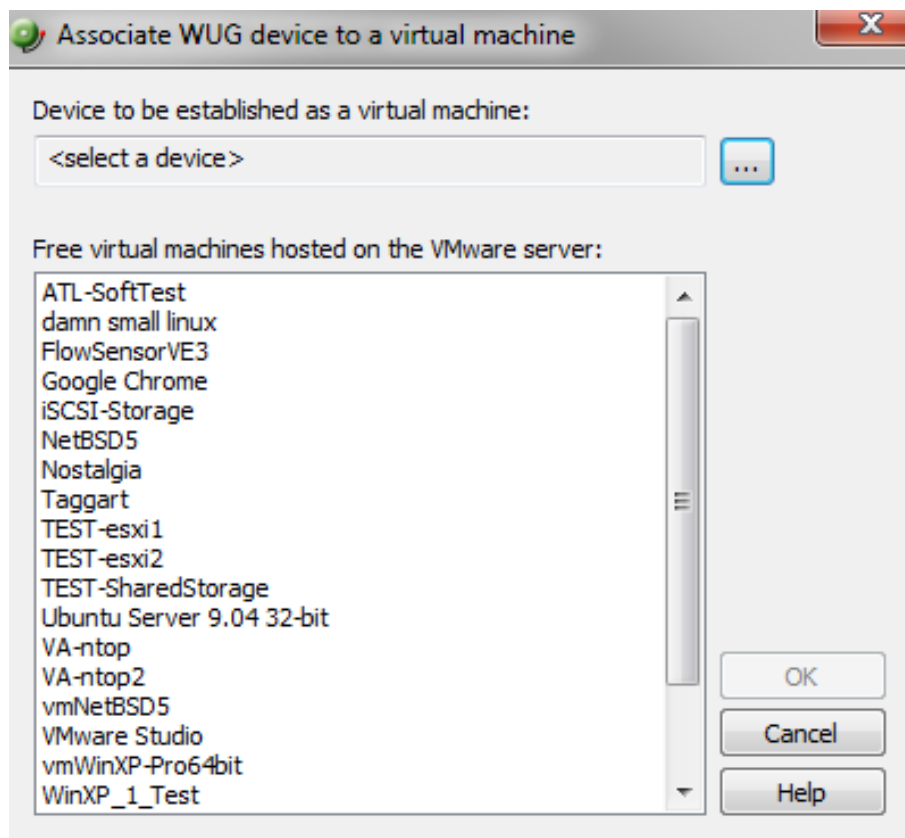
Associate WUG device to a virtual machine

Device to be established as a virtual machine:

<select a device>

...

Free virtual machines hosted on the VMware server:

ATL-SoftTest
damn small linux
FlowSensorVE3
Google Chrome
iSCSI-Storage
NetBSD5
Nostalgia
Taggart
TEST-esxi1
TEST-esxi2
TEST-SharedStorage
Ubuntu Server 9.04 32-bit
VA-ntop
VA-ntop2
vmNetBSD5
VMware Studio
vmWinXP-Pro64bit
WinXP_1_Test

OK

Cancel

Help